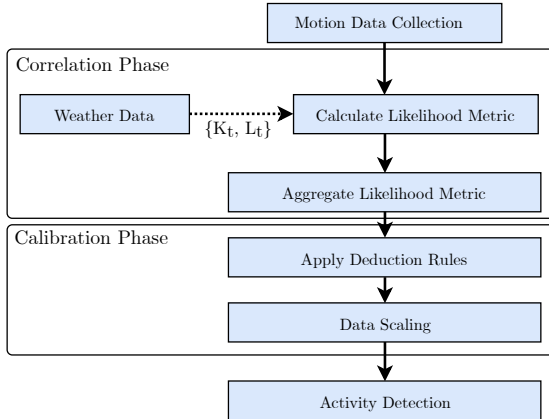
Motion Data Collection

Correlation Phase

Weather Data

$\{K_t, L_t\}$

Calculate Likelihood Metric

Aggregate Likelihood Metric

Calibration Phase

Apply Deduction Rules

Data Scaling

Activity Detection